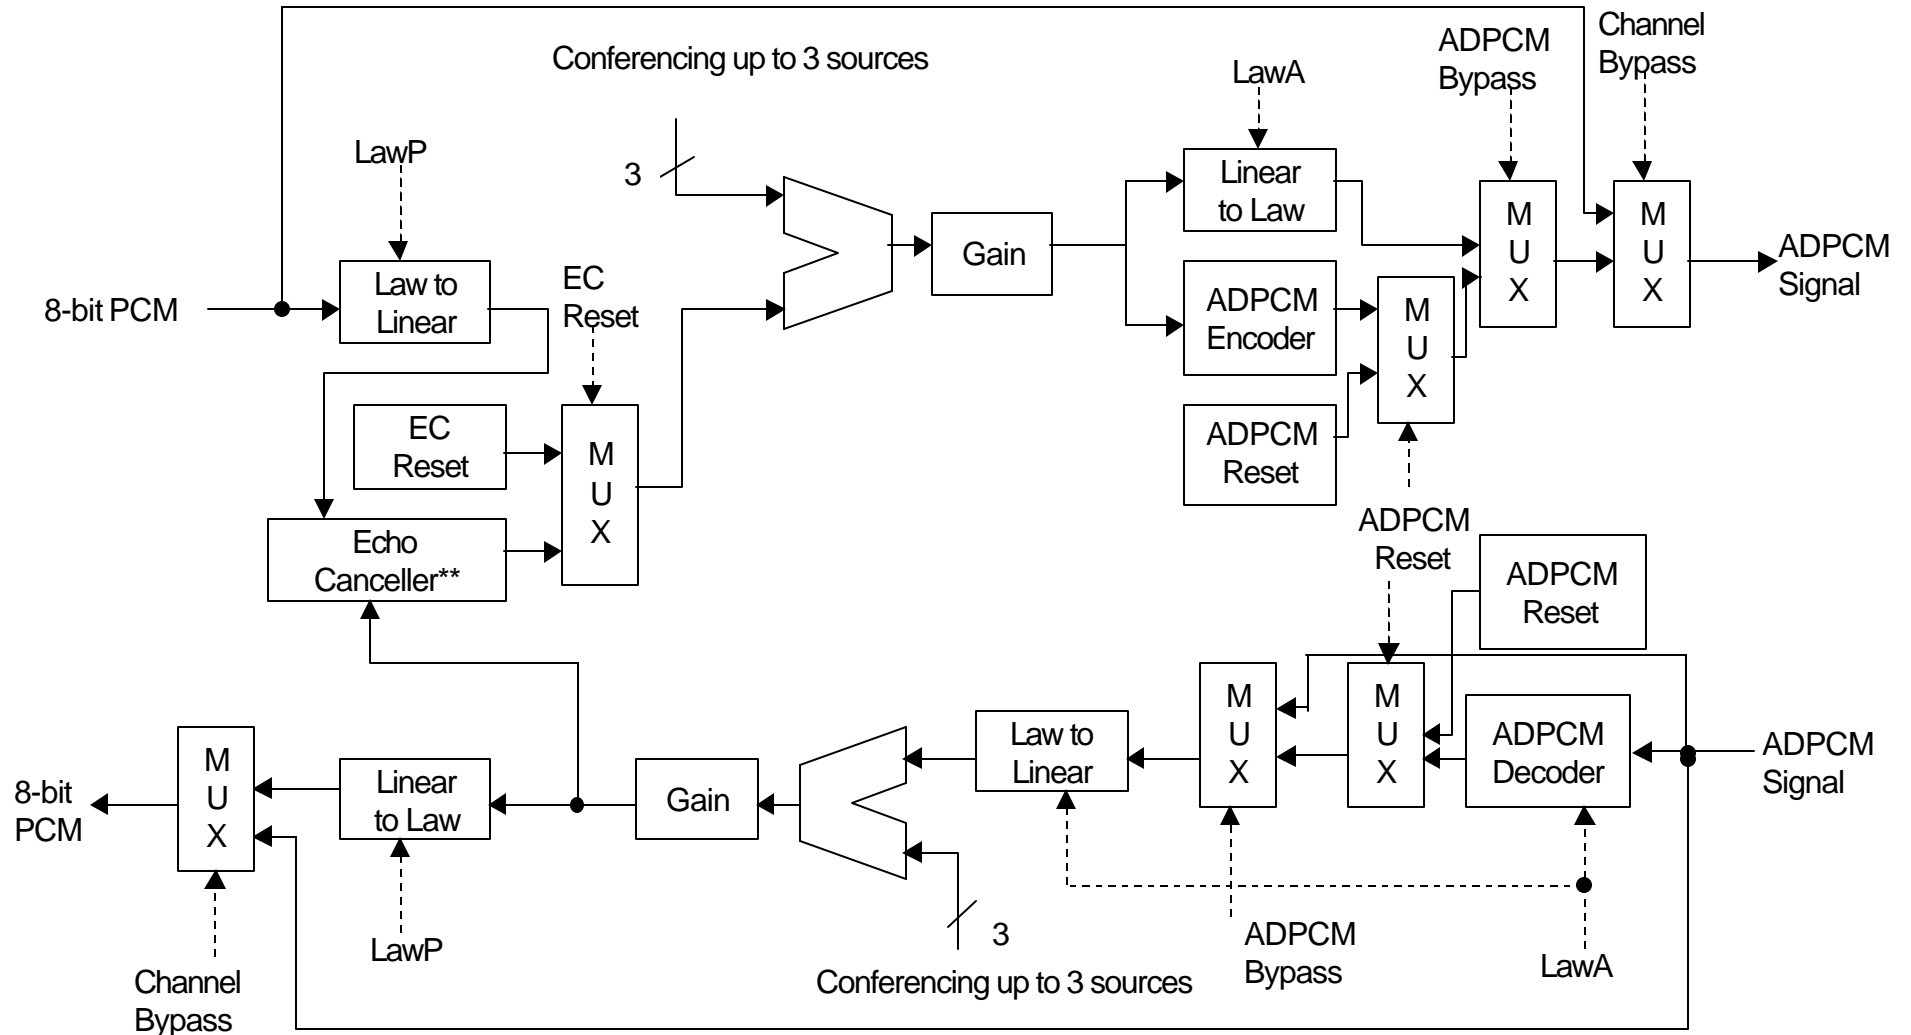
Conferencing up to 3 sources

LawA

ADPCM Bypass

Channel Bypass

LawP

3

Linear to Law

M U X

M U X

Gain

ADPCM Signal

8-bit PCM

Law to Linear

EC Reset

ADPCM Encoder

M U X

EC Reset

M U X

ADPCM Reset

Echo Canceller**

ADPCM Reset

ADPCM Reset

M U X

M U X

Law to Linear

ADPCM Decoder

ADPCM Signal

M U X

8-bit PCM

Linear to Law

Gain

LawP

3

ADPCM Bypass

LawA

Channel Bypass

Conferencing up to 3 sources